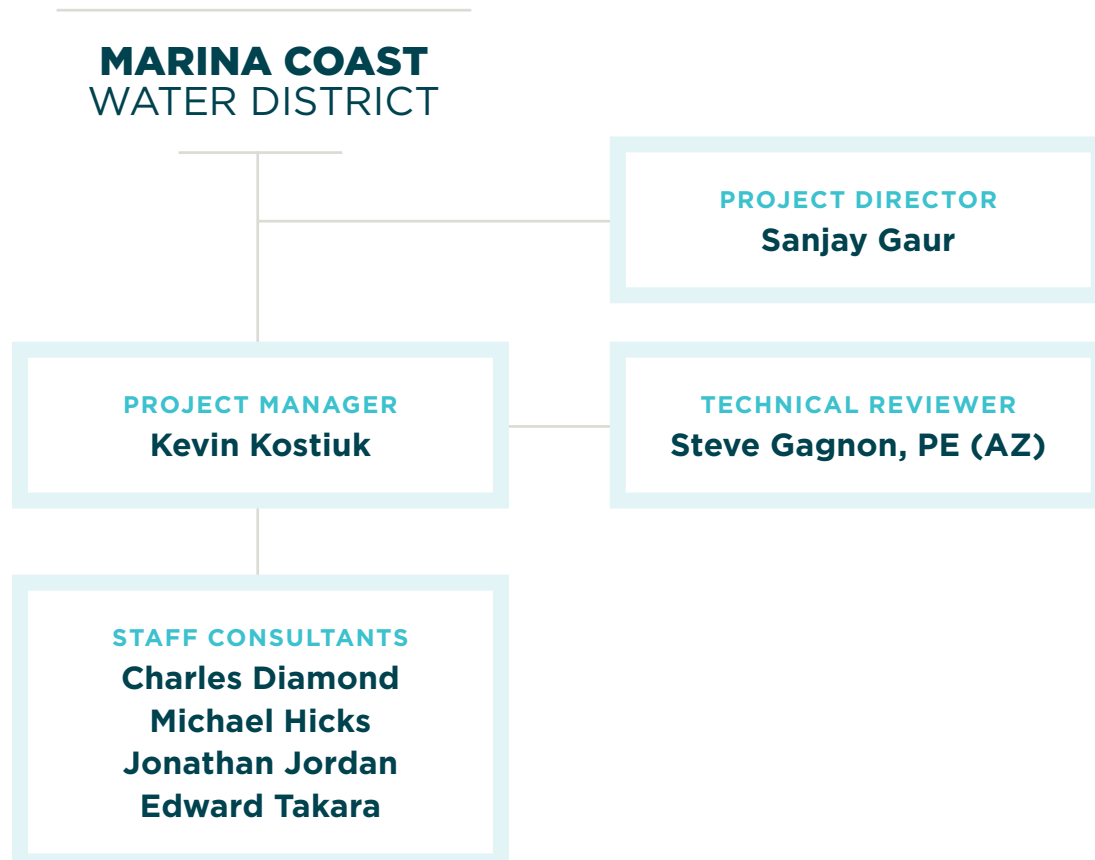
MARINA COAST
WATER DISTRICT

PROJECT DIRECTOR
Sanjay Gaur

PROJECT MANAGER
Kevin Kostiuk

TECHNICAL REVIEWER
Steve Gagnon, PE (AZ)

STAFF CONSULTANTS
Charles Diamond
Michael Hicks
Jonathan Jordan
Edward Takara